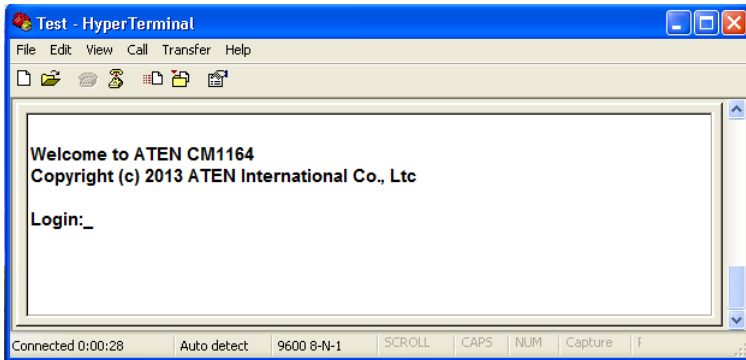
Test - HyperTerminal

File Edit View Call Transfer Help

Welcome to ATEN CM1164
Copyright (c) 2013 ATEN International Co., Ltc

Login:_

Connected 0:00:28 | Auto detect | 9600 8-N-1 | SCROLL | CAPS | NUM | Capture | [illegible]